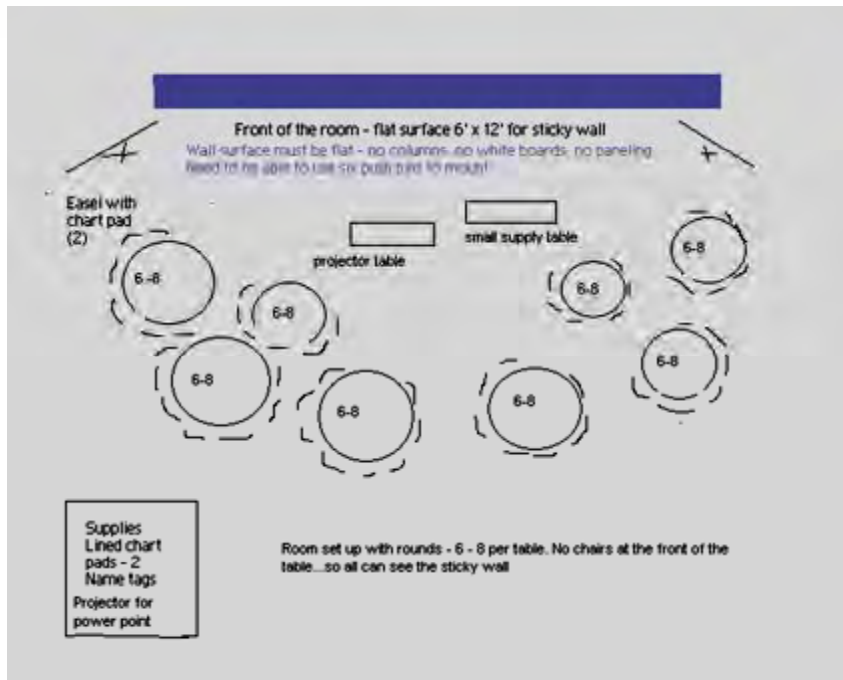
Front of the room - flat surface 6' x 12' for sticky wall
Wall surface must be flat - no columns, no white boards, no paneling
Need to be able to use six push pins to mount!

Easel with chart pad (2)

projector table

small supply table

6 -8

6-8

6-8

6-8

6-8

6-8

6-8

6-8

Supplies
Lined chart pads - 2
Name tags
Projector for power point

Room set up with rounds - 6 - 8 per table. No chairs at the front of the table...so all can see the sticky wall